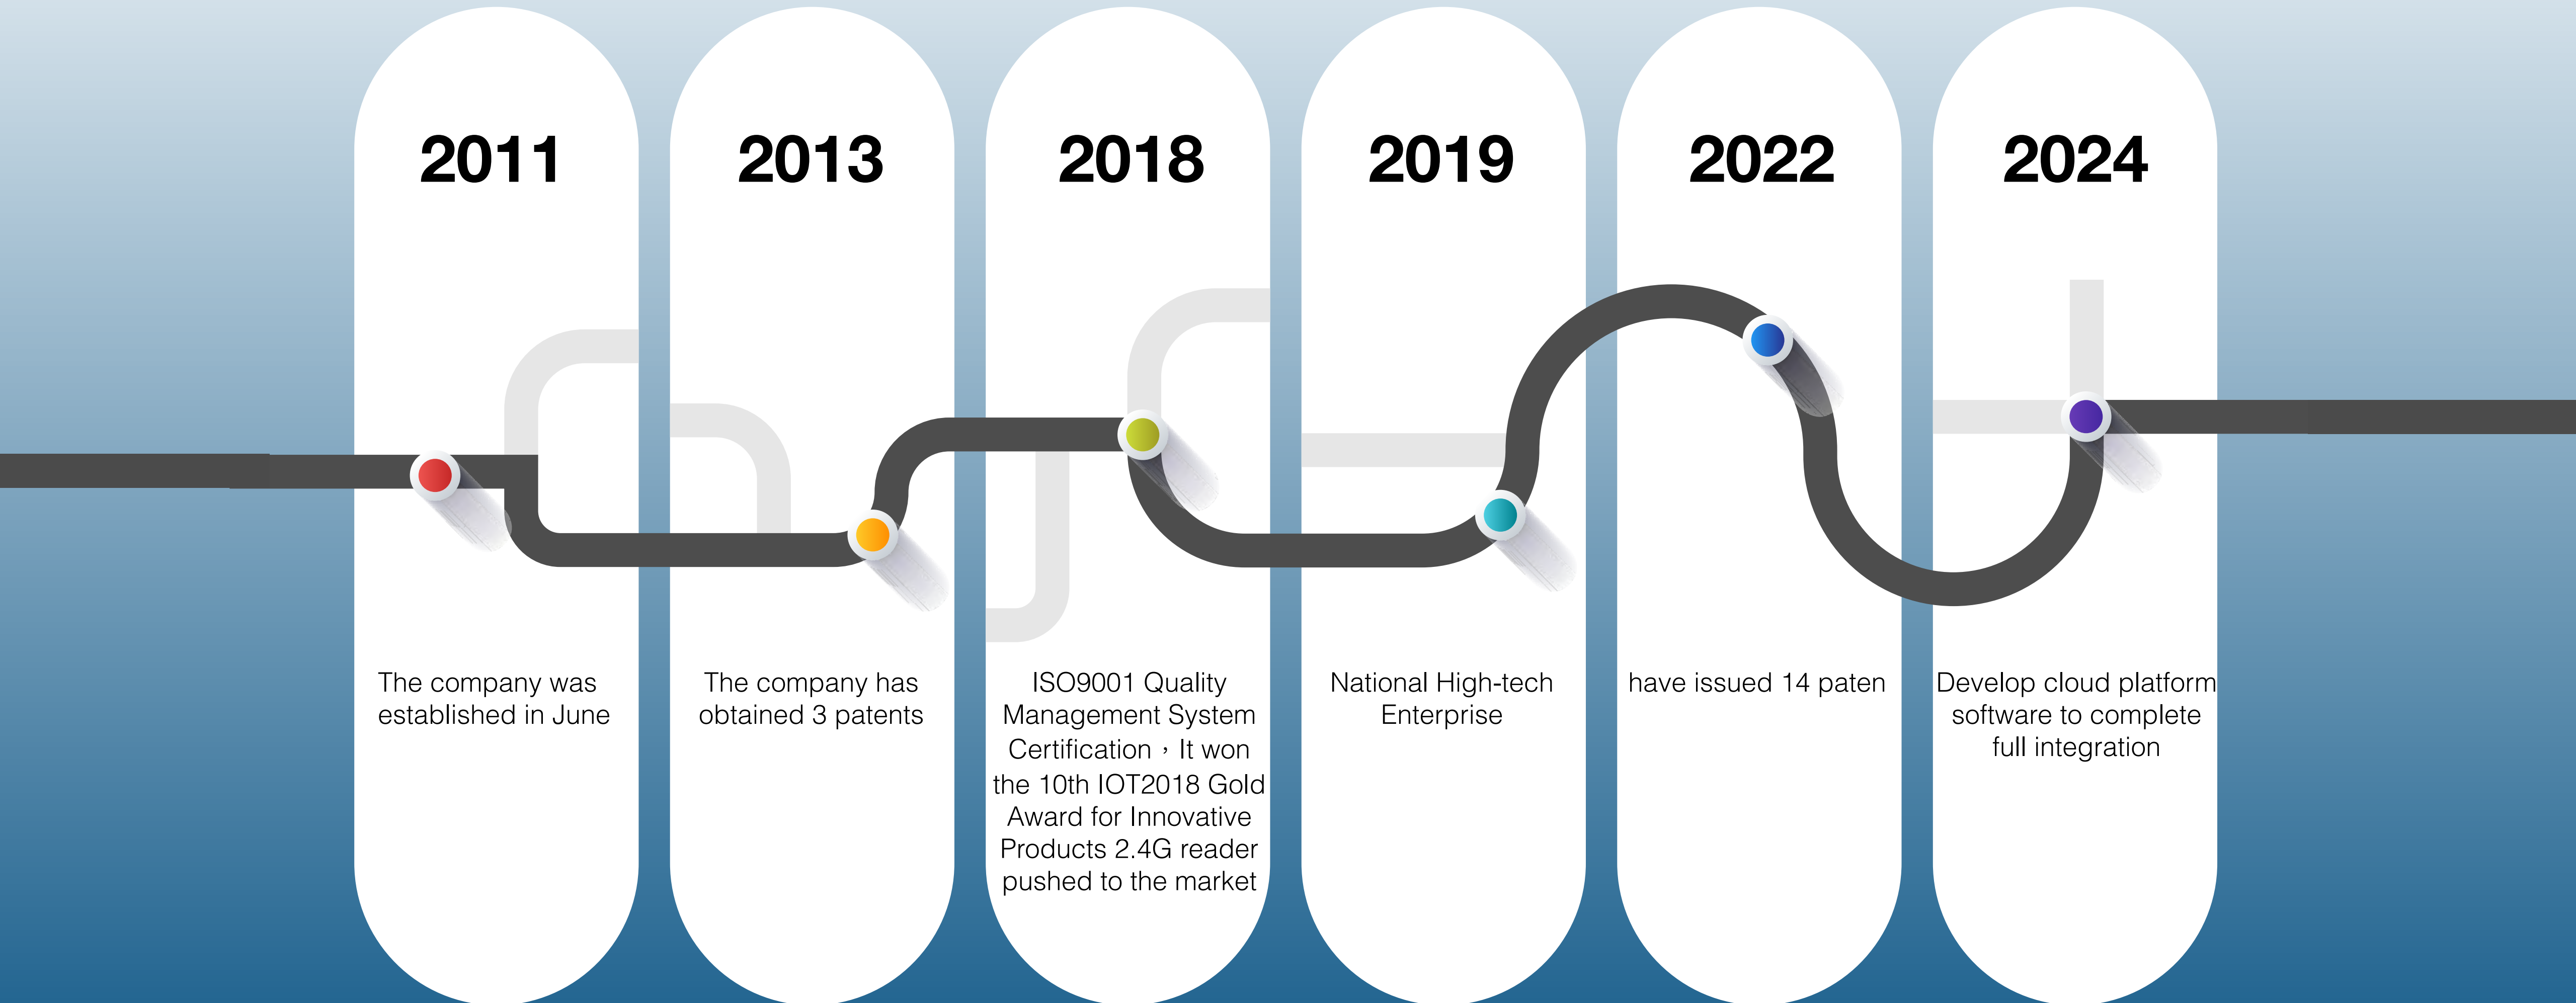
2011

The company was established in June

2013

The company has obtained 3 patents

2018

ISO9001 Quality Management System Certification，It won the 10th IOT2018 Gold Award for Innovative Products 2.4G reader pushed to the market

2019

National High-tech Enterprise

2022

have issued 14 paten

2024

Develop cloud platform software to complete full integration